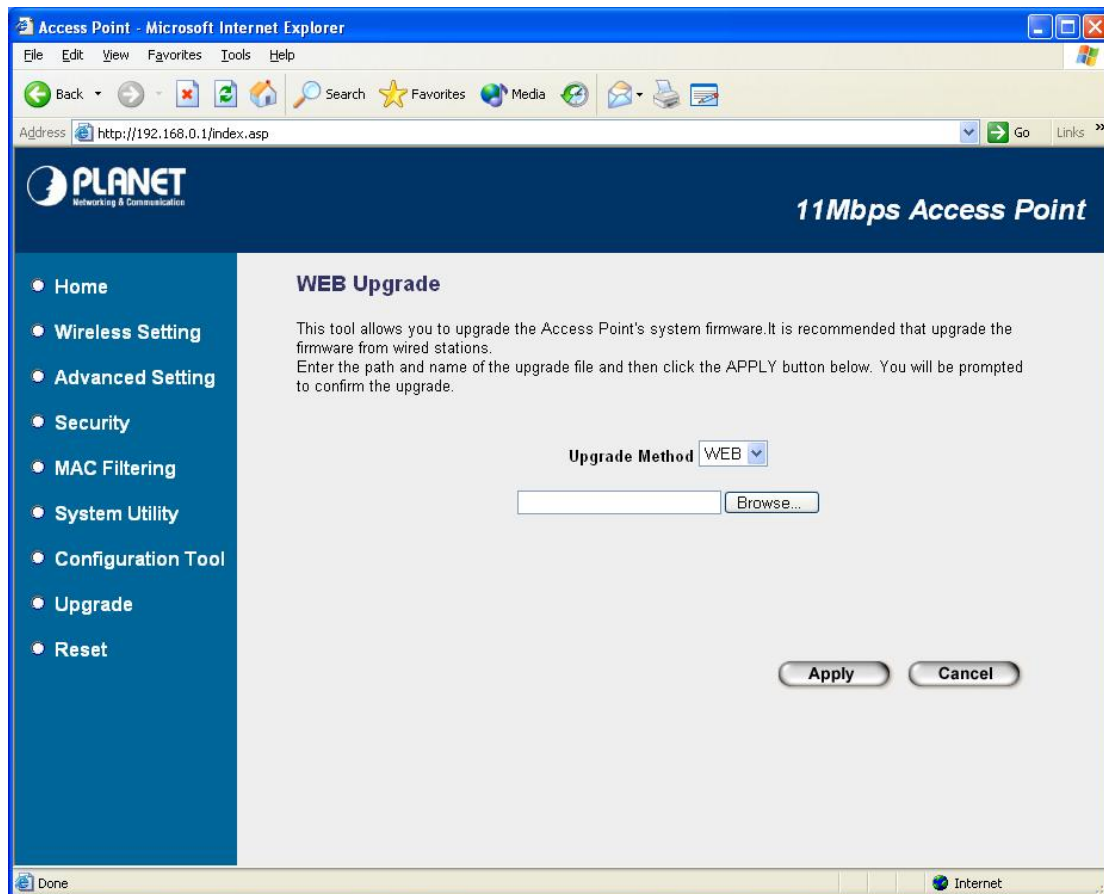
Access Point - Microsoft Internet Explorer

File Edit View Favorites Tools Help

Back Search Favorites Media

Address http://192.168.0.1/index.asp Go Links

PLANET
Networking & Communication

11Mbps Access Point

Home
Wireless Setting
Advanced Setting
Security
MAC Filtering
System Utility
Configuration Tool
Upgrade
Reset

WEB Upgrade

This tool allows you to upgrade the Access Point's system firmware.It is recommended that upgrade the firmware from wired stations.
Enter the path and name of the upgrade file and then click the APPLY button below. You will be prompted to confirm the upgrade.

Upgrade Method WEB

Browse...

Apply Cancel

Done Internet